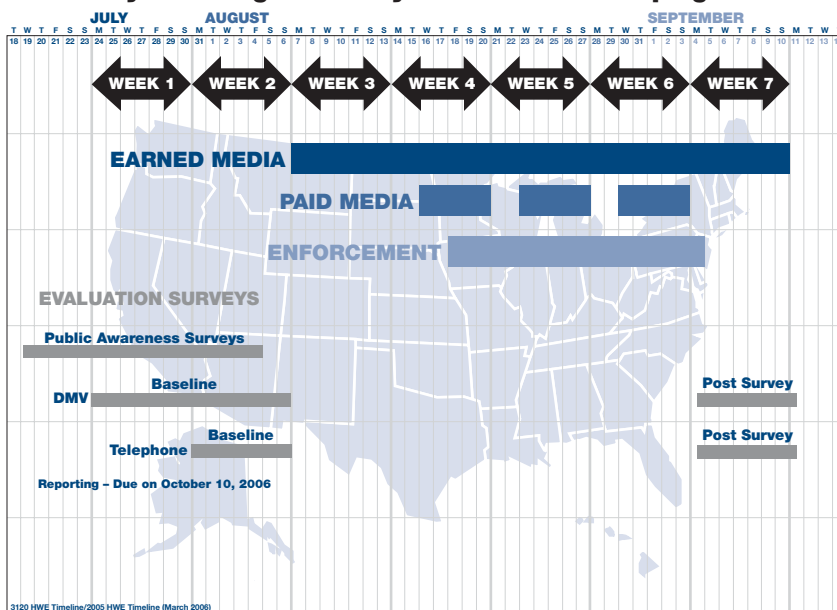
JULY AUGUST SEPTEMBER

T W T F S S M T W T F S S M T W T F S S M T W T F S S M T W T F S S M T W T F S S M T W T F S S M T W T F S S M T W

18 19 20 21 22 23 24 25 26 27 28 29 30 31 1 2 3 4 5 6 7 8 9 10 11 12 13 14 15 16 17 18 19 20 21 22 23 24 25 26 27 28 29 30 31 1 2 3 4 5 6 7 8 9 10 11 12 13 1

WEEK 1 WEEK 2 WEEK 3 WEEK 4 WEEK 5 WEEK 6 WEEK 7

EARNED MEDIA

PAID MEDIA

ENFORCEMENT

EVALUATION SURVEYS

Public Awareness Surveys

Baseline

DMV

Post Survey

Baseline

Telephone

Post Survey

Reporting – Due on October 10, 2006

3120 HWE Timeline/2005 HWE Timeline (March 2006)